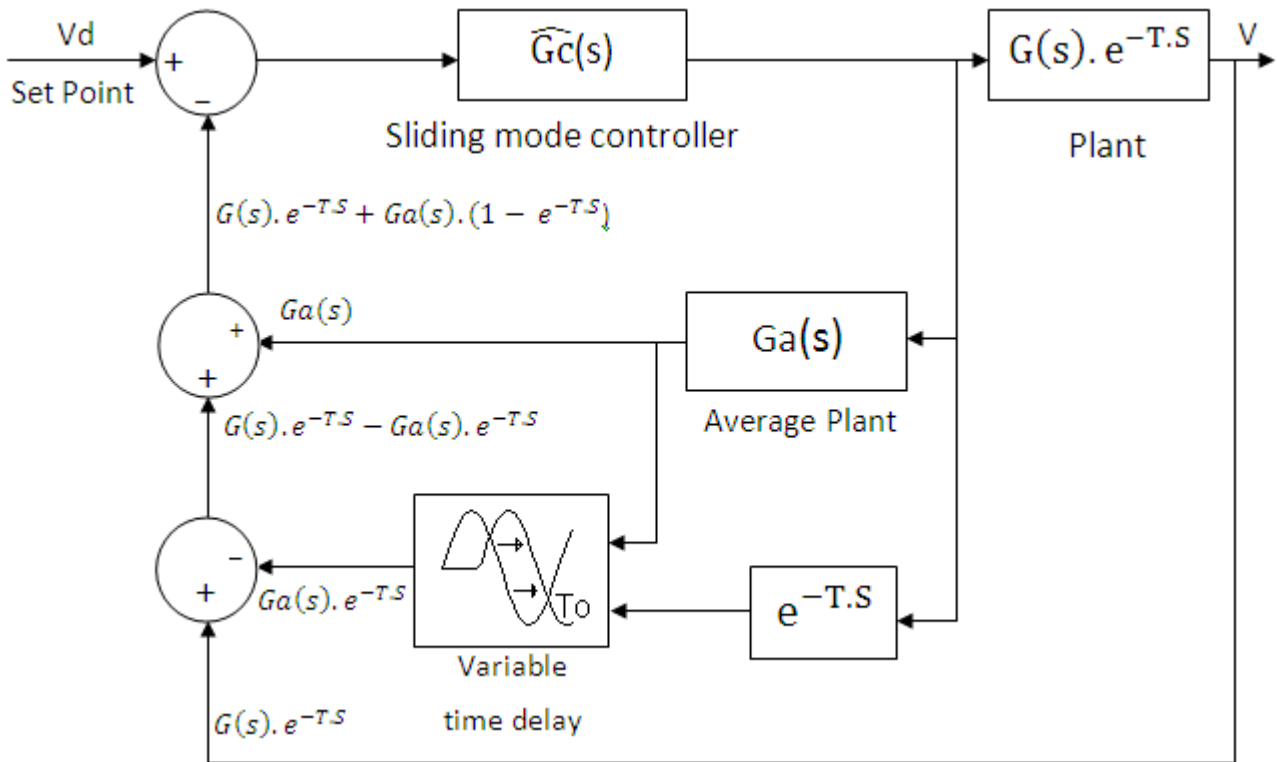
Vd
Set Point
+
−
$\widehat{Gc}(s)$
Sliding mode controller
$G(s).\,e^{-T.S}$
V
Plant
$G(s).\,e^{-T.S} + Ga(s).\,(1 - e^{-T.S})$
$Ga(s)$
+
+
$Ga(s)$
Average Plant
$G(s).\,e^{-T.S} - Ga(s).\,e^{-T.S}$
−
+
$Ga(s).\,e^{-T.S}$
To
Variable
time delay
$e^{-T.S}$
$G(s).\,e^{-T.S}$